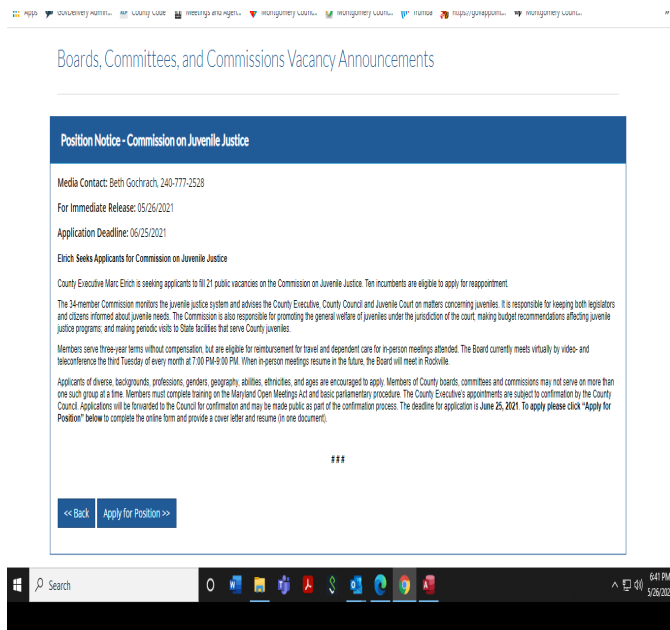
Apps GovDelivery Admin... County Code Meetings and Agen... Montgomery Counc... Montgomery Coun... Trumba https://govappoint... Montgomery Count...

Boards, Committees, and Commissions Vacancy Announcements

Position Notice - Commission on Juvenile Justice

Media Contact: Beth Gochrach, 240-777-2528

For Immediate Release: 05/26/2021

Application Deadline: 06/25/2021

Elrich Seeks Applicants for Commission on Juvenile Justice

County Executive Marc Elrich is seeking applicants to fill 21 public vacancies on the Commission on Juvenile Justice. Ten incumbents are eligible to apply for reappointment.

The 34-member Commission monitors the juvenile justice system and advises the County Executive, County Council and Juvenile Court on matters concerning juveniles. It is responsible for keeping both legislators and citizens informed about juvenile needs. The Commission is also responsible for promoting the general welfare of juveniles under the jurisdiction of the court; making budget recommendations affecting juvenile justice programs; and making periodic visits to State facilities that serve County juveniles.

Members serve three-year terms without compensation, but are eligible for reimbursement for travel and dependent care for in-person meetings attended. The Board currently meets virtually by video- and teleconference the third Tuesday of every month at 7:00 PM-9:00 PM. When in-person meetings resume in the future, the Board will meet in Rockville.

Applicants of diverse, backgrounds, professions, genders, geography, abilities, ethnicities, and ages are encouraged to apply. Members of County boards, committees and commissions may not serve on more than one such group at a time. Members must complete training on the Maryland Open Meetings Act and basic parliamentary procedure. The County Executive's appointments are subject to confirmation by the County Council. Applications will be forwarded to the Council for confirmation and may be made public as part of the confirmation process. The deadline for application is June 25, 2021. To apply please click "Apply for Position" below to complete the online form and provide a cover letter and resume (in one document).

###

<< Back Apply for Position >>

Search

6:41 PM
5/26/202